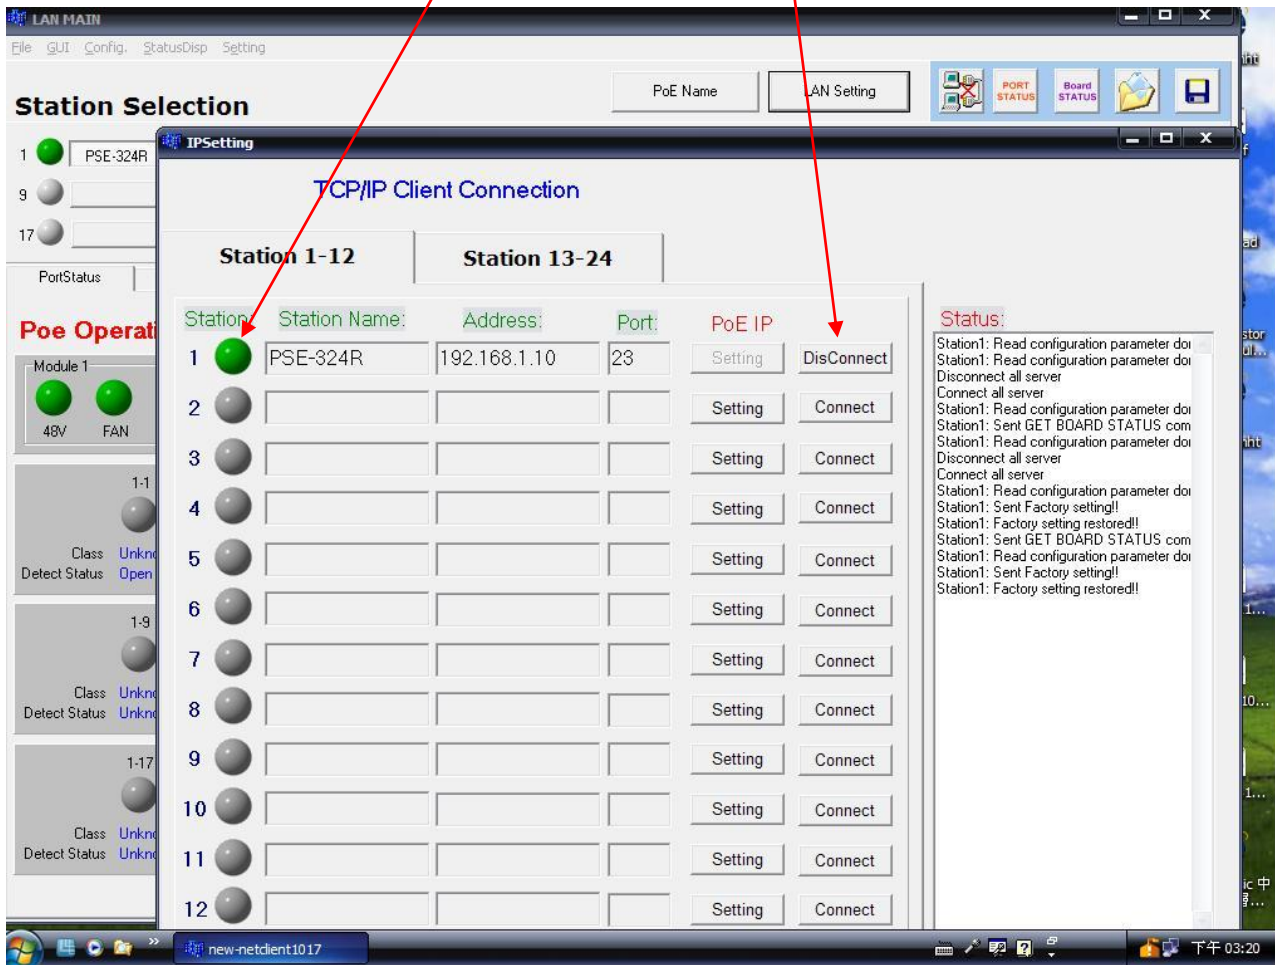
LAN MAIN

File GUI Config. StatusDisp Setting

Station Selection

PoE Name LAN Setting

PORT STATUS Board STATUS

1 PSE-324R
9
17

PortStatus

Poe Operati

Module 1
48V FAN

1-1
Class Unkn
Detect Status Open

1-9
Class Unkn
Detect Status Unkn

1-17
Class Unkn
Detect Status Unkn

IPSetting

TCP/IP Client Connection

Station 1-12 Station 13-24

| Station | Station Name: | Address: | Port: | PoE IP | |
|---|---|---|---|---|---|
| 1 | PSE-324R | 192.168.1.10 | 23 | Setting | DisConnect |
| 2 | | | | Setting | Connect |
| 3 | | | | Setting | Connect |
| 4 | | | | Setting | Connect |
| 5 | | | | Setting | Connect |
| 6 | | | | Setting | Connect |
| 7 | | | | Setting | Connect |
| 8 | | | | Setting | Connect |
| 9 | | | | Setting | Connect |
| 10 | | | | Setting | Connect |
| 11 | | | | Setting | Connect |
| 12 | | | | Setting | Connect |

Status:
Station1: Read configuration parameter do
Station1: Read configuration parameter do
Disconnect all server
Connect all server
Station1: Read configuration parameter do
Station1: Sent GET BOARD STATUS com
Station1: Read configuration parameter do
Disconnect all server
Connect all server
Station1: Read configuration parameter do
Station1: Sent Factory setting!!
Station1: Factory setting restored!!
Station1: Sent GET BOARD STATUS com
Station1: Read configuration parameter do
Station1: Sent Factory setting!!
Station1: Factory setting restored!!

new-netclient1017

下午 03:20